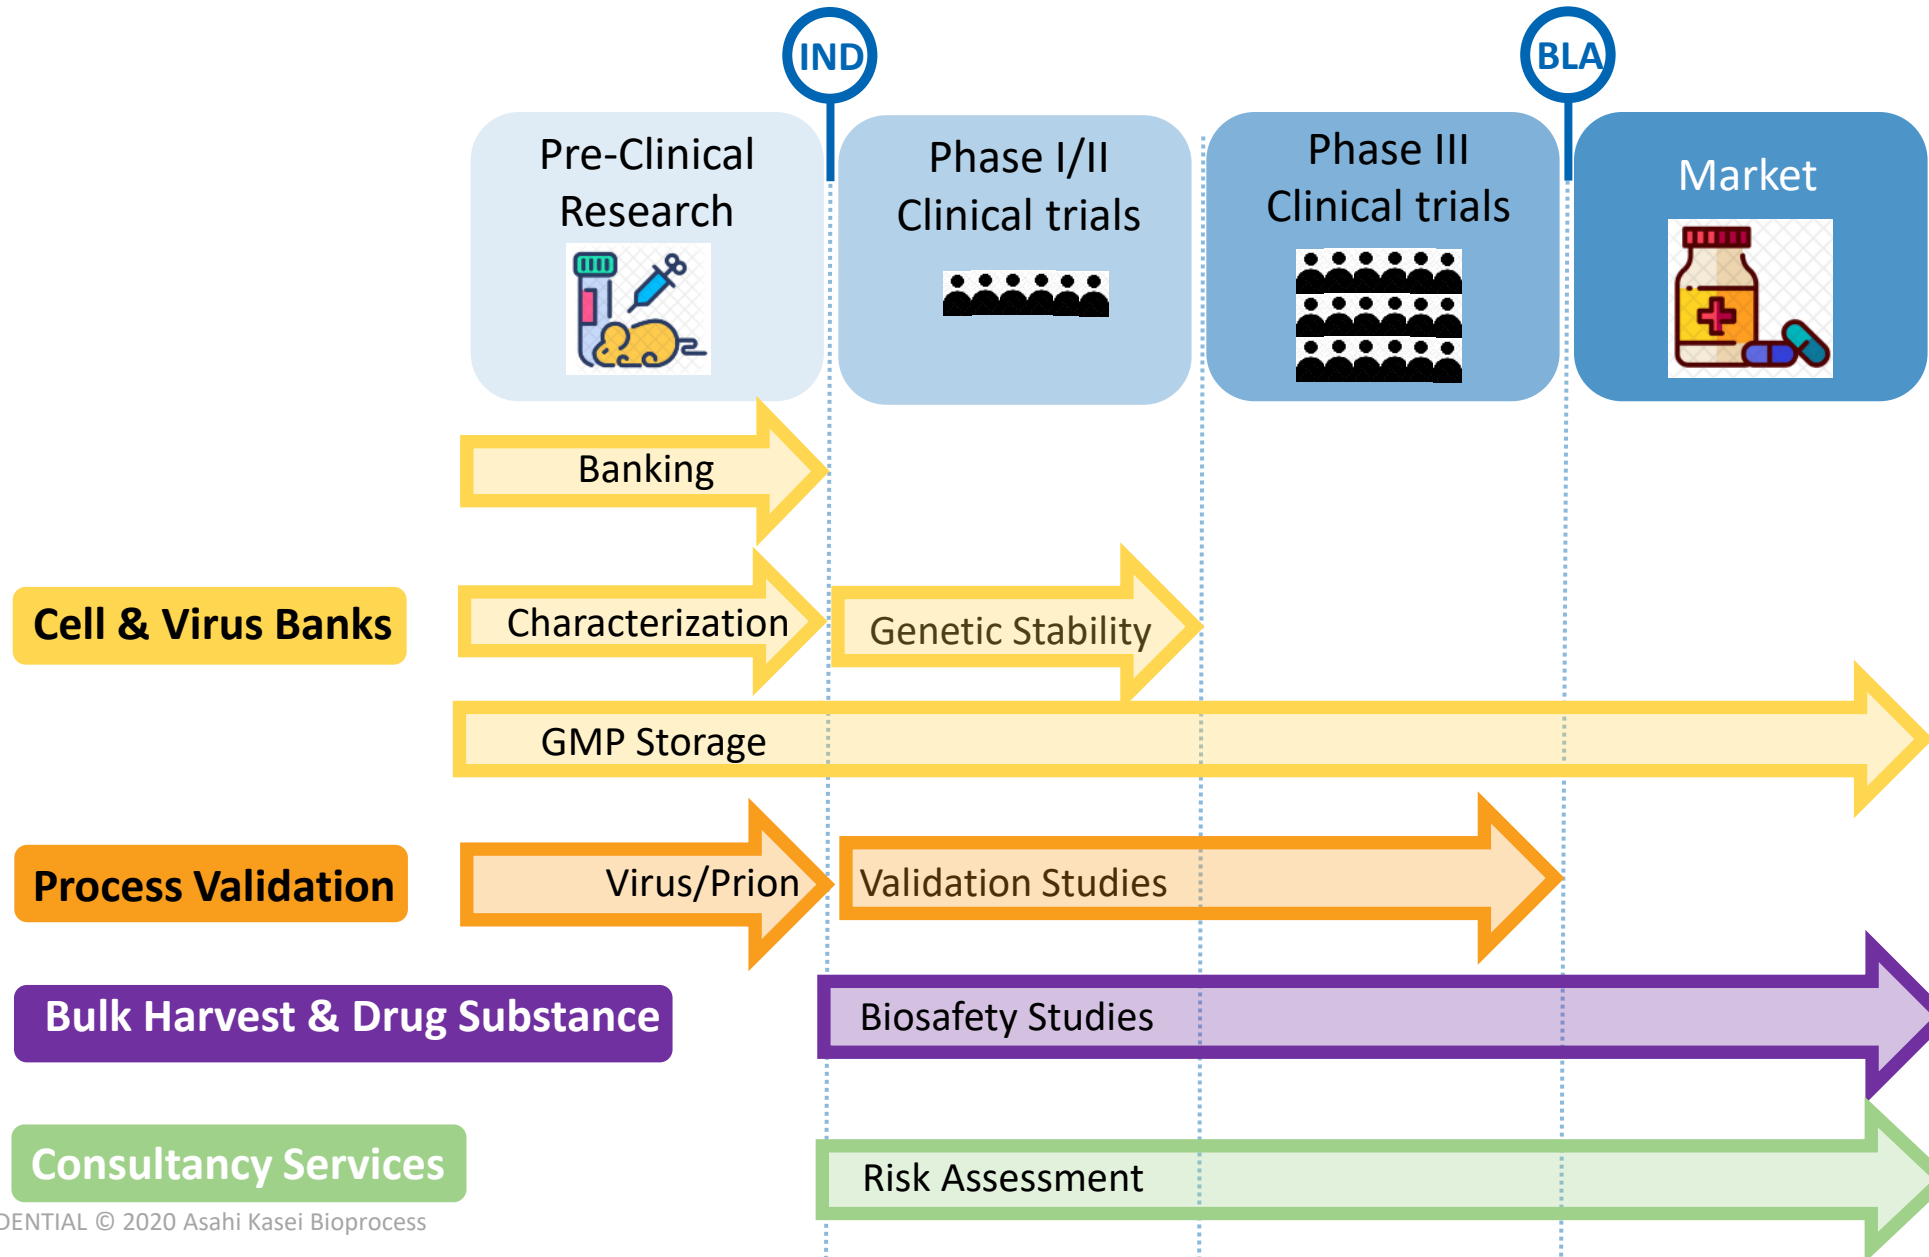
IND

BLA

Pre-Clinical Research

Phase I/II Clinical trials

Phase III Clinical trials

Market

Banking

Cell & Virus Banks

Characterization

Genetic Stability

GMP Storage

Process Validation

Virus/Prion

Validation Studies

Bulk Harvest & Drug Substance

Biosafety Studies

Consultancy Services

Risk Assessment

DENTIAL © 2020 Asahi Kasei Bioprocess